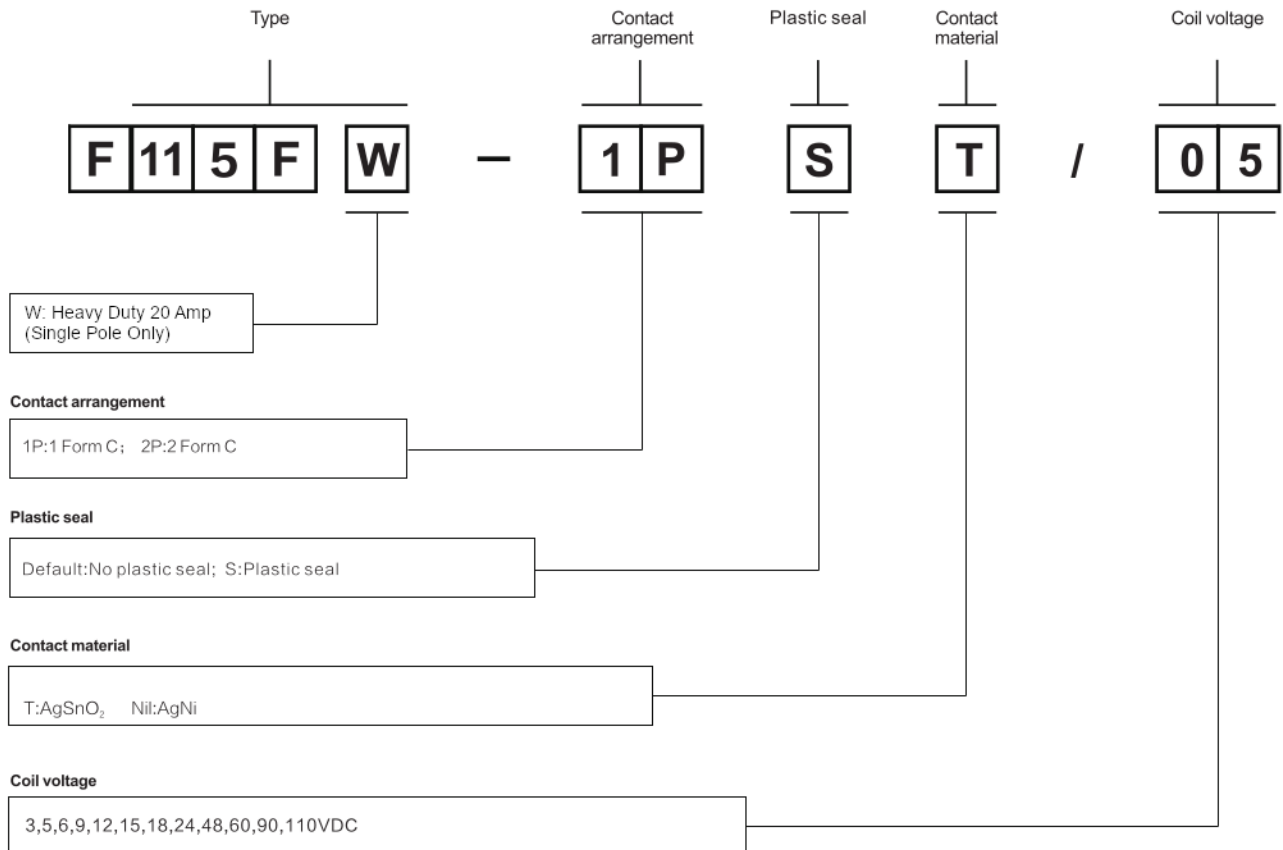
Type

Contact arrangement

Plastic seal

Contact material

Coil voltage

F 11 5 F W – 1 P S T / 0 5

W: Heavy Duty 20 Amp (Single Pole Only)

Contact arrangement

1P:1 Form C； 2P:2 Form C

Plastic seal

Default:No plastic seal; S:Plastic seal

Contact material

T:AgSnO$_2$ Nil:AgNi

Coil voltage

3,5,6,9,12,15,18,24,48,60,90,110VDC